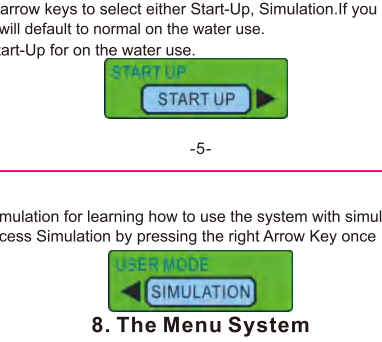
arrow keys to select either Start-Up, Simulation.If you will default to normal on the water use. tart-Up for on the water use.

START UP

START UP

-5-

mulation for learning how to use the system with simul cess Simulation by pressing the right Arrow Key once

USER MODE

SIMULATION

8. The Menu System